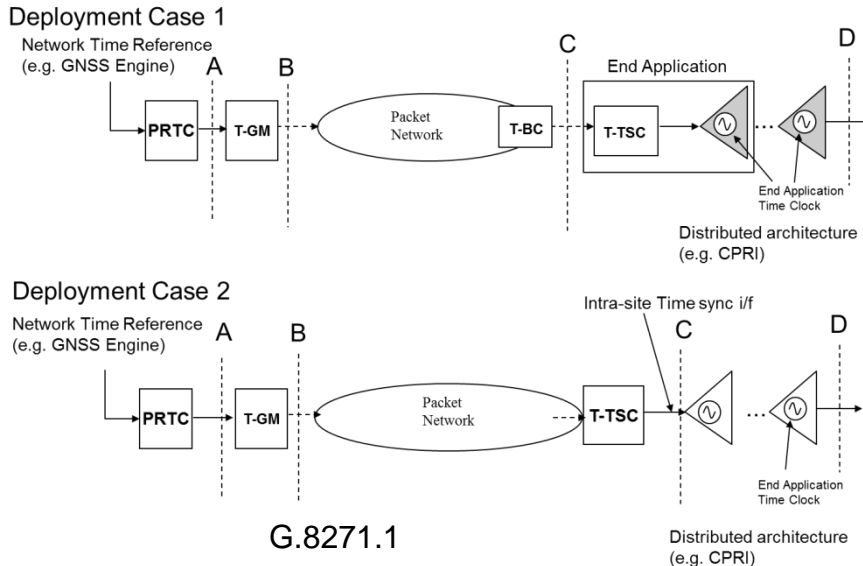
Deployment Case 1

Network Time Reference (e.g. GNSS Engine)

A

B

C

D

PRTC

T-GM

Packet Network

T-BC

End Application

T-TSC

End Application Time Clock

Distributed architecture (e.g. CPRI)

Deployment Case 2

Network Time Reference (e.g. GNSS Engine)

A

B

Intra-site Time sync i/f

C

D

PRTC

T-GM

Packet Network

T-TSC

End Application Time Clock

G.8271.1

Distributed architecture (e.g. CPRI)